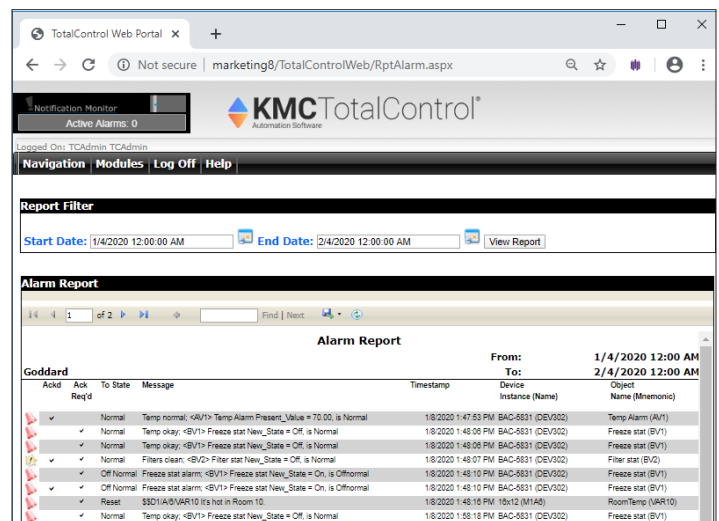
TotalControl Web Portal ×
+
Not secure | marketing8/TotalControlWeb/RptAlarm.aspx

Notification Monitor
Active Alarms: 0

KMCTotalControl®
Automation Software

Logged On: TCAdmin TCAdmin

Navigation | Modules | Log Off | Help

Report Filter

Start Date: 1/4/2020 12:00:00 AM End Date: 2/4/2020 12:00:00 AM View Report

Alarm Report

1 of 2 Find | Next

Alarm Report

From: 1/4/2020 12:00 AM
Goddard To: 2/4/2020 12:00 AM

| Ackd | Ack Req'd | To State | Message | Timestamp | Device Instance (Name) | Object Name (Mnemonic) |
|---|---|---|---|---|---|---|
| ✓ | | Normal | Temp normal; <AV1> Temp Alarm Present_Value = 70.00, is Normal | 1/8/2020 1:47:53 PM | BAC-5831 (DEV302) | Temp Alarm (AV1) |
| | ✓ | Normal | Temp okay; <BV1> Freeze stat New_State = Off, is Normal | 1/8/2020 1:48:06 PM | BAC-5831 (DEV302) | Freeze stat (BV1) |
| | ✓ | Normal | Temp okay; <BV1> Freeze stat New_State = Off, is Normal | 1/8/2020 1:48:06 PM | BAC-5831 (DEV302) | Freeze stat (BV1) |
| ✓ | ✓ | Normal | Filters clean; <BV2> Filter stat New_State = Off, is Normal | 1/8/2020 1:48:07 PM | BAC-5831 (DEV302) | Filter stat (BV2) |
| | ✓ | Off Normal | Freeze stat alarm; <BV1> Freeze stat New_State = On, is Offnormal | 1/8/2020 1:48:10 PM | BAC-5831 (DEV302) | Freeze stat (BV1) |
| ✓ | ✓ | Off Normal | Freeze stat alarm; <BV1> Freeze stat New_State = On, is Offnormal | 1/8/2020 1:48:10 PM | BAC-5831 (DEV302) | Freeze stat (BV1) |
| | ✓ | Reset | $$D1/A/8/VAR10 It's hot in Room 10. | 1/8/2020 1:48:16 PM | 16x12 (M1A8) | RoomTemp (VAR10) |
| | ✓ | Normal | Temp okay; <BV1> Freeze stat New_State = Off, is Normal | 1/8/2020 1:58:18 PM | BAC-5831 (DEV302) | Freeze stat (BV1) |